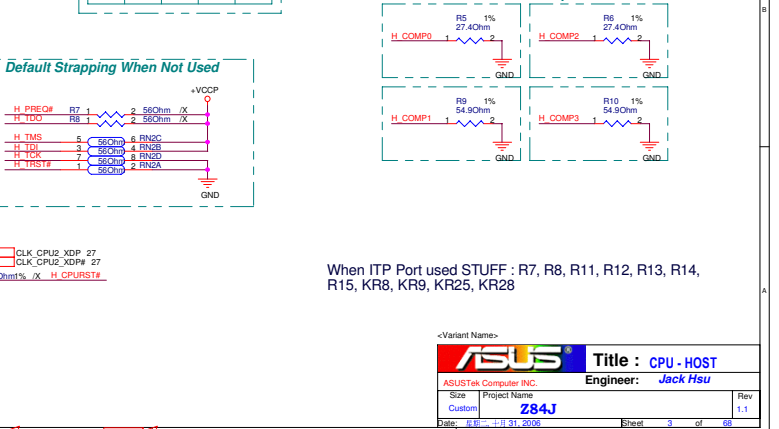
B

Default Strapping When Not Used

+VCCP

H_PREQ#
H_TDO
R7 1 2 56Ohm /X
R8 1 2 56Ohm /X

H_TMS
H_TDI
H_TCK
H_TRST#
5 56Ohm 6 RN2C
3 56Ohm 4 RN2B
7 56Ohm 8 RN2D
1 56Ohm 2 RN2A

GND

R5 1%
27.4Ohm
H_COMP0 1 2
GND

R6 1%
27.4Ohm
H_COMP2 1 2
GND

R9 1%
54.9Ohm
H_COMP1 1 2
GND

R10 1%
54.9Ohm
H_COMP3 1 2
GND

CLK_CPU2_XDP 27
CLK_CPU2_XDP# 27
Ohm1% /X H_CPURST#

When ITP Port used STUFF : R7, R8, R11, R12, R13, R14, R15, KR8, KR9, KR25, KR28

A

<Variant Name>
ASUS
Title : CPU - HOST
ASUSTek Computer INC.
Engineer: Jack Hsu
Size
Custom
Project Name
Z84J
Rev
1.1
Date: 星期二, 十月 31, 2006
Sheet 3 of 68